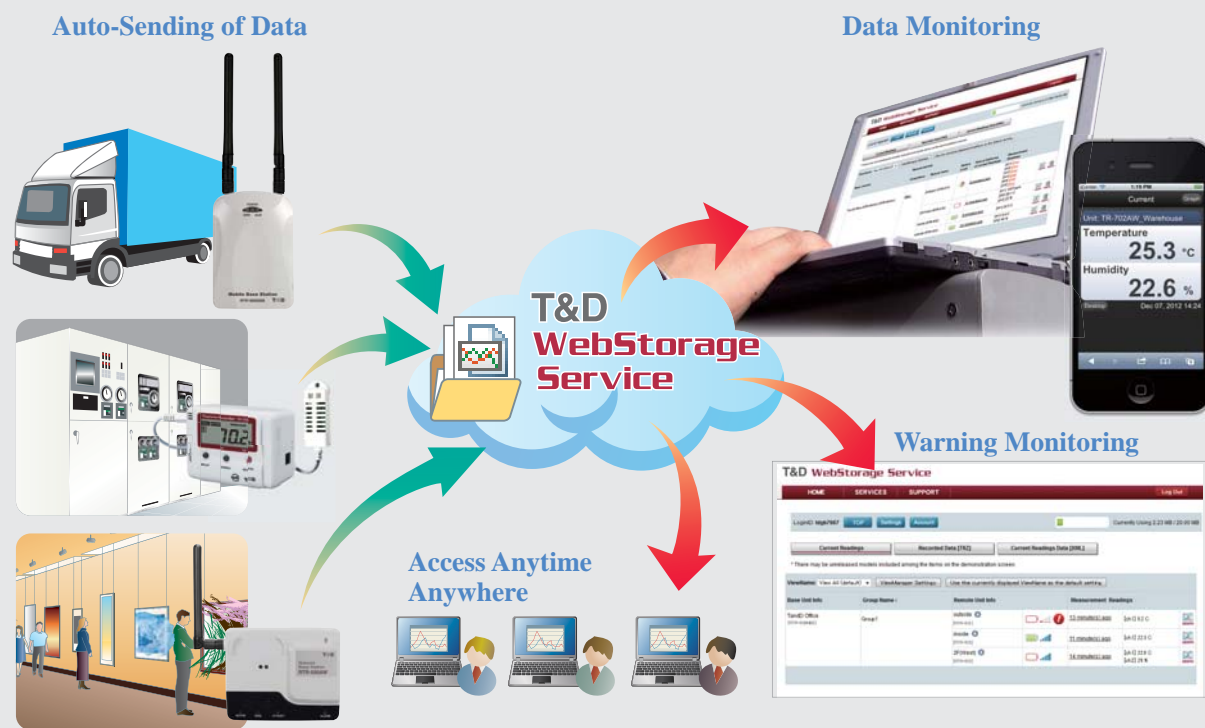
Auto-Sending of Data

Data Monitoring

T&D WebStorage Service

Current

Unit: TR-702AW_Warehouse

Temperature

25.3 °C

Humidity

22.6 %

Dec 07, 2012 14:24

Warning Monitoring

T&D WebStorage Service

HOME SERVICES SUPPORT Log Out

Current Readings Recorded Data [TR2] Current Readings Data [ZWL]

Base Unit Info Group Name Remote Unit Info Measurement Readings

TandD Office Group1 outside inside 2F(Host)

Access Anytime Anywhere

70.2